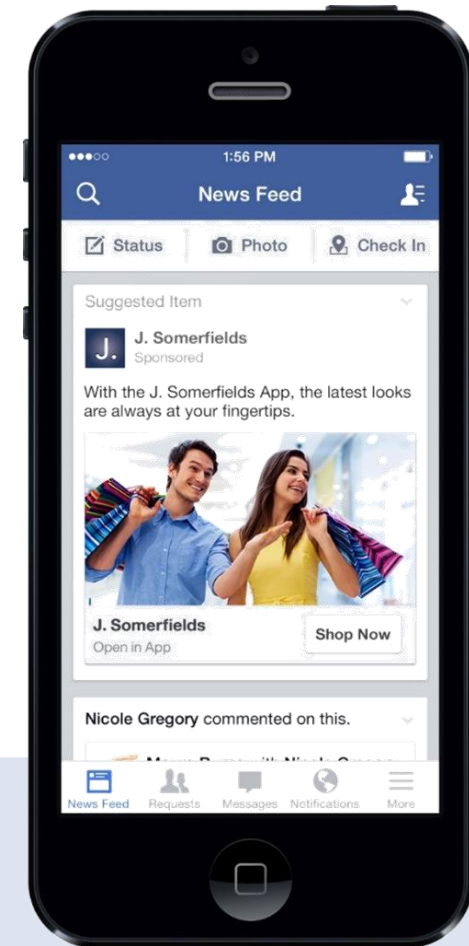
1:56 PM

News Feed

Status Photo Check In

Suggested Item

J.

J. Somerfields
Sponsored

With the J. Somerfields App, the latest looks are always at your fingertips.

J. Somerfields
Open in App

Shop Now

Nicole Gregory commented on this.

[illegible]

News Feed Requests Messages Notifications More